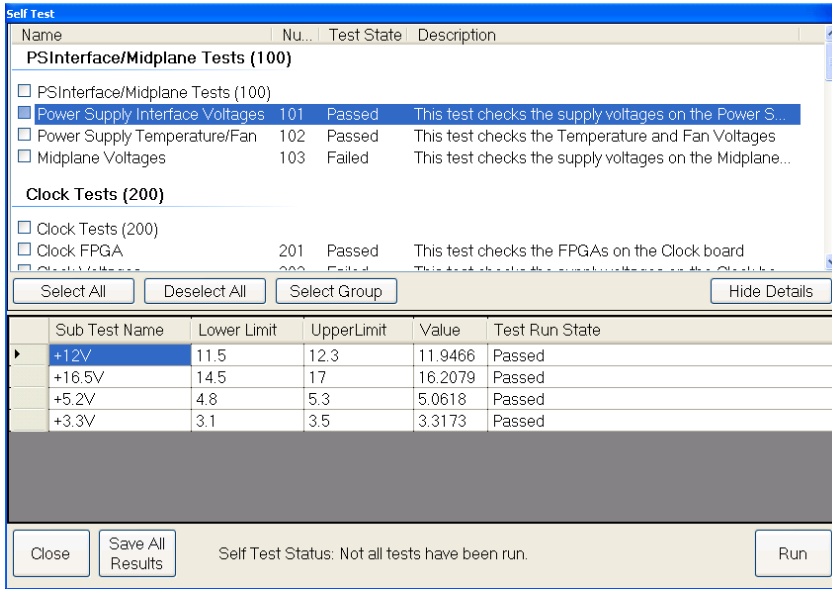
Self Test

| Name | Nu... | Test State | Description |
|---|---|---|---|

PSInterface/Midplane Tests (100)

| | | | |
|---|---|---|---|
| ☐ PSInterface/Midplane Tests (100) | | | |
| ☐ Power Supply Interface Voltages | 101 | Passed | This test checks the supply voltages on the Power S... |
| ☐ Power Supply Temperature/Fan | 102 | Passed | This test checks the Temperature and Fan Voltages |
| ☐ Midplane Voltages | 103 | Failed | This test checks the supply voltages on the Midplane... |

Clock Tests (200)

| | | | |
|---|---|---|---|
| ☐ Clock Tests (200) | | | |
| ☐ Clock FPGA | 201 | Passed | This test checks the FPGAs on the Clock board |
| ☐ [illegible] | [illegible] | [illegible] | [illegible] |

Select All | Deselect All | Select Group | Hide Details

| Sub Test Name | Lower Limit | UpperLimit | Value | Test Run State |
|---|---|---|---|---|
| +12V | 11.5 | 12.3 | 11.9466 | Passed |
| +16.5V | 14.5 | 17 | 16.2079 | Passed |
| +5.2V | 4.8 | 5.3 | 5.0618 | Passed |
| +3.3V | 3.1 | 3.5 | 3.3173 | Passed |

Close | Save All Results | Self Test Status: Not all tests have been run. | Run